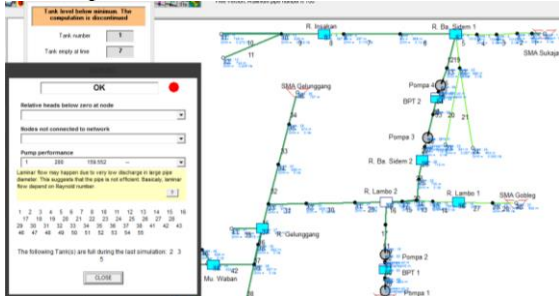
Tank level below minimum. The computation is discontinued

Tank number 1

Tank empty at time 7

OK

Relative heads below zero at node

Nodes not connected to network

Pump performance

1 285 159.652 --

Laminar flow may happen due to very low discharge in large pipe diameter. This suggests that the pipe is not efficient. Basically, laminar flow depend on Raynold number

?

1 2 3 4 5 6 7 8 9 10 11 12 13 14 15 16 17 18 19 20 21 22 23 24 25 26 27 28 29 30 31 32 33 34 35 36 37 38 39 40 41 42 43 46 47 48 49 50 51 52 53 54 55

The following Tank(s) are full during the last simulation: 2 3 5

CLOSE

R. Inyakan

R. Ba. Sidem 1

SMA Sukaja

SMA Gelunggang

Pompa 4

BPT 2

Pompa 3

R. Ba. Sidem 2

R. Lambo 2

R. Lambo 1

SMA Gobleg

R. Gelunggang

Mu. Waban

Pompa 2

BPT 1

Pompa 1

11

14

33

32

31

30

42

29

21

20

19

15

17

27

16

12

5

7

8

6